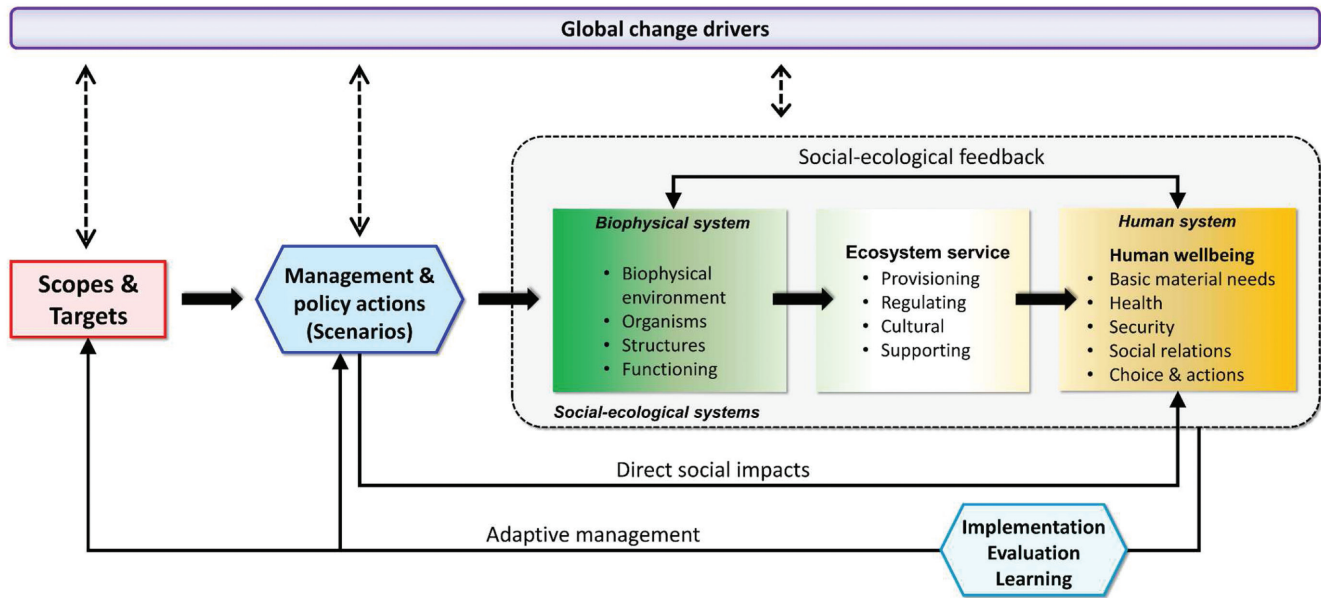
Global change drivers

Social-ecological feedback

Scopes & Targets

Management & policy actions (Scenarios)

Biophysical system
• Biophysical environment
• Organisms
• Structures
• Functioning

Ecosystem service
• Provisioning
• Regulating
• Cultural
• Supporting

Human system
Human wellbeing
• Basic material needs
• Health
• Security
• Social relations
• Choice & actions

Social-ecological systems

Direct social impacts

Adaptive management

Implementation Evaluation Learning